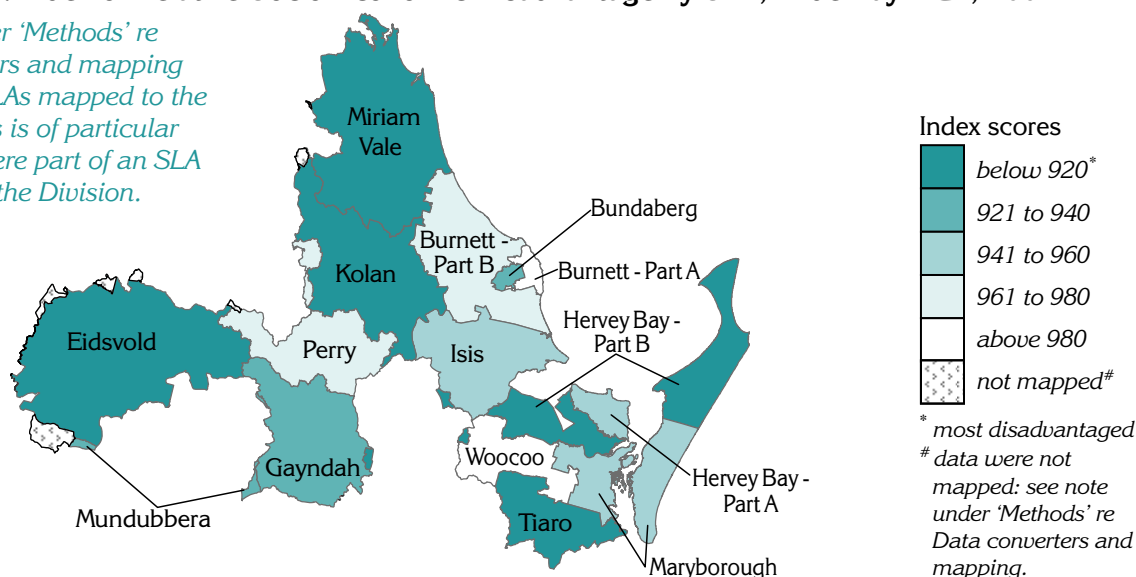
r 'Methods' re rs and mapping As mapped to the s is of particular ere part of an SLA the Division.

Miriam Vale

Bundaberg

Burnett - Part B

Kolan

Burnett - Part A

Eidsvold

Perry

Isis

Hervey Bay - Part B

Woocoo

Gayndah

Hervey Bay - Part A

Mundubbera

Tiaro

Maryborough

Index scores

below 920*

921 to 940

941 to 960

961 to 980

above 980

not mapped#

* most disadvantaged
# data were not mapped: see note under 'Methods' re Data converters and mapping.